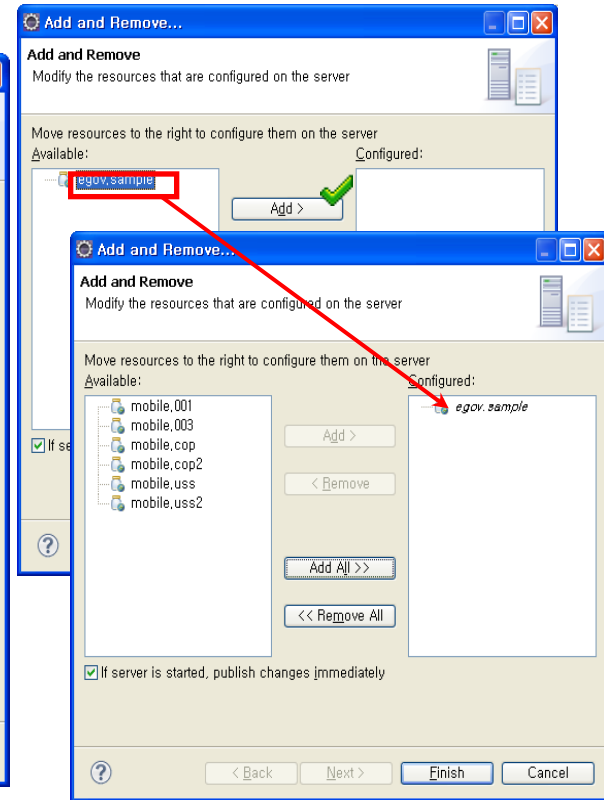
Add and Remove...

Add and Remove
Modify the resources that are configured on the server

Move resources to the right to configure them on the server
Available:
egov,sample
Add >
Configured:

If se

Add and Remove...

Add and Remove
Modify the resources that are configured on the server

Move resources to the right to configure them on the server
Available:
mobile,001
mobile,003
mobile,cop
mobile,cop2
mobile,uss
mobile,uss2

Add >
< Remove
Add All >>
<< Remove All

Configured:
egov.sample

If server is started, publish changes immediately

< Back
Next >
Finish
Cancel